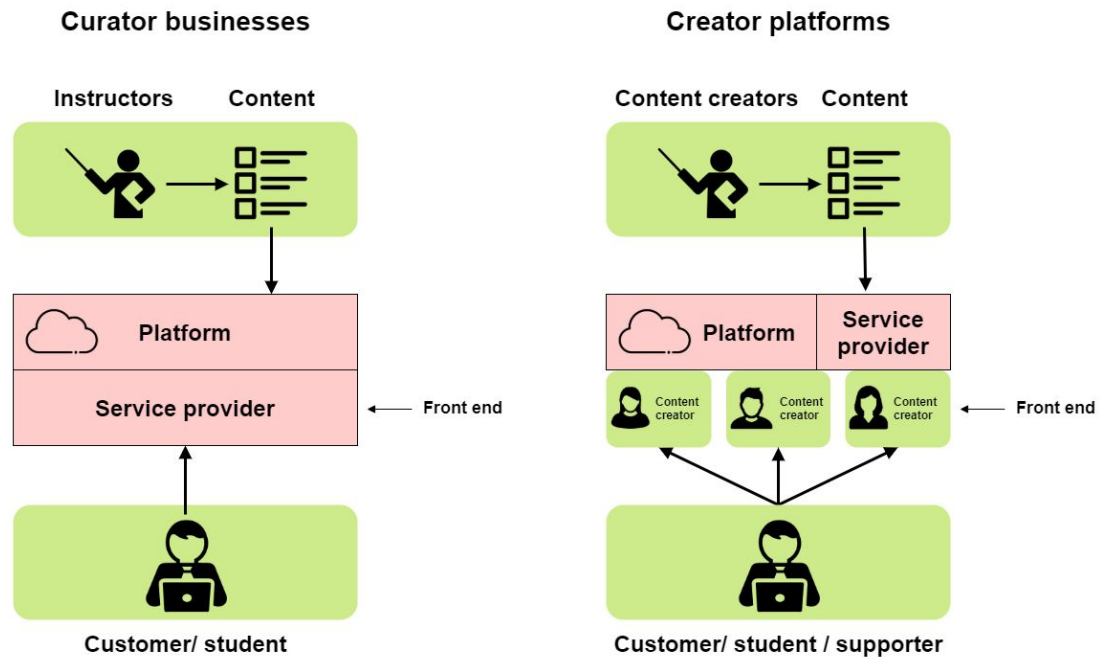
Curator businesses

Instructors Content

Platform

Service provider

Front end

Customer/ student

Creator platforms

Content creators Content

Platform

Service provider

Content creator

Content creator

Content creator

Front end

Customer/ student / supporter